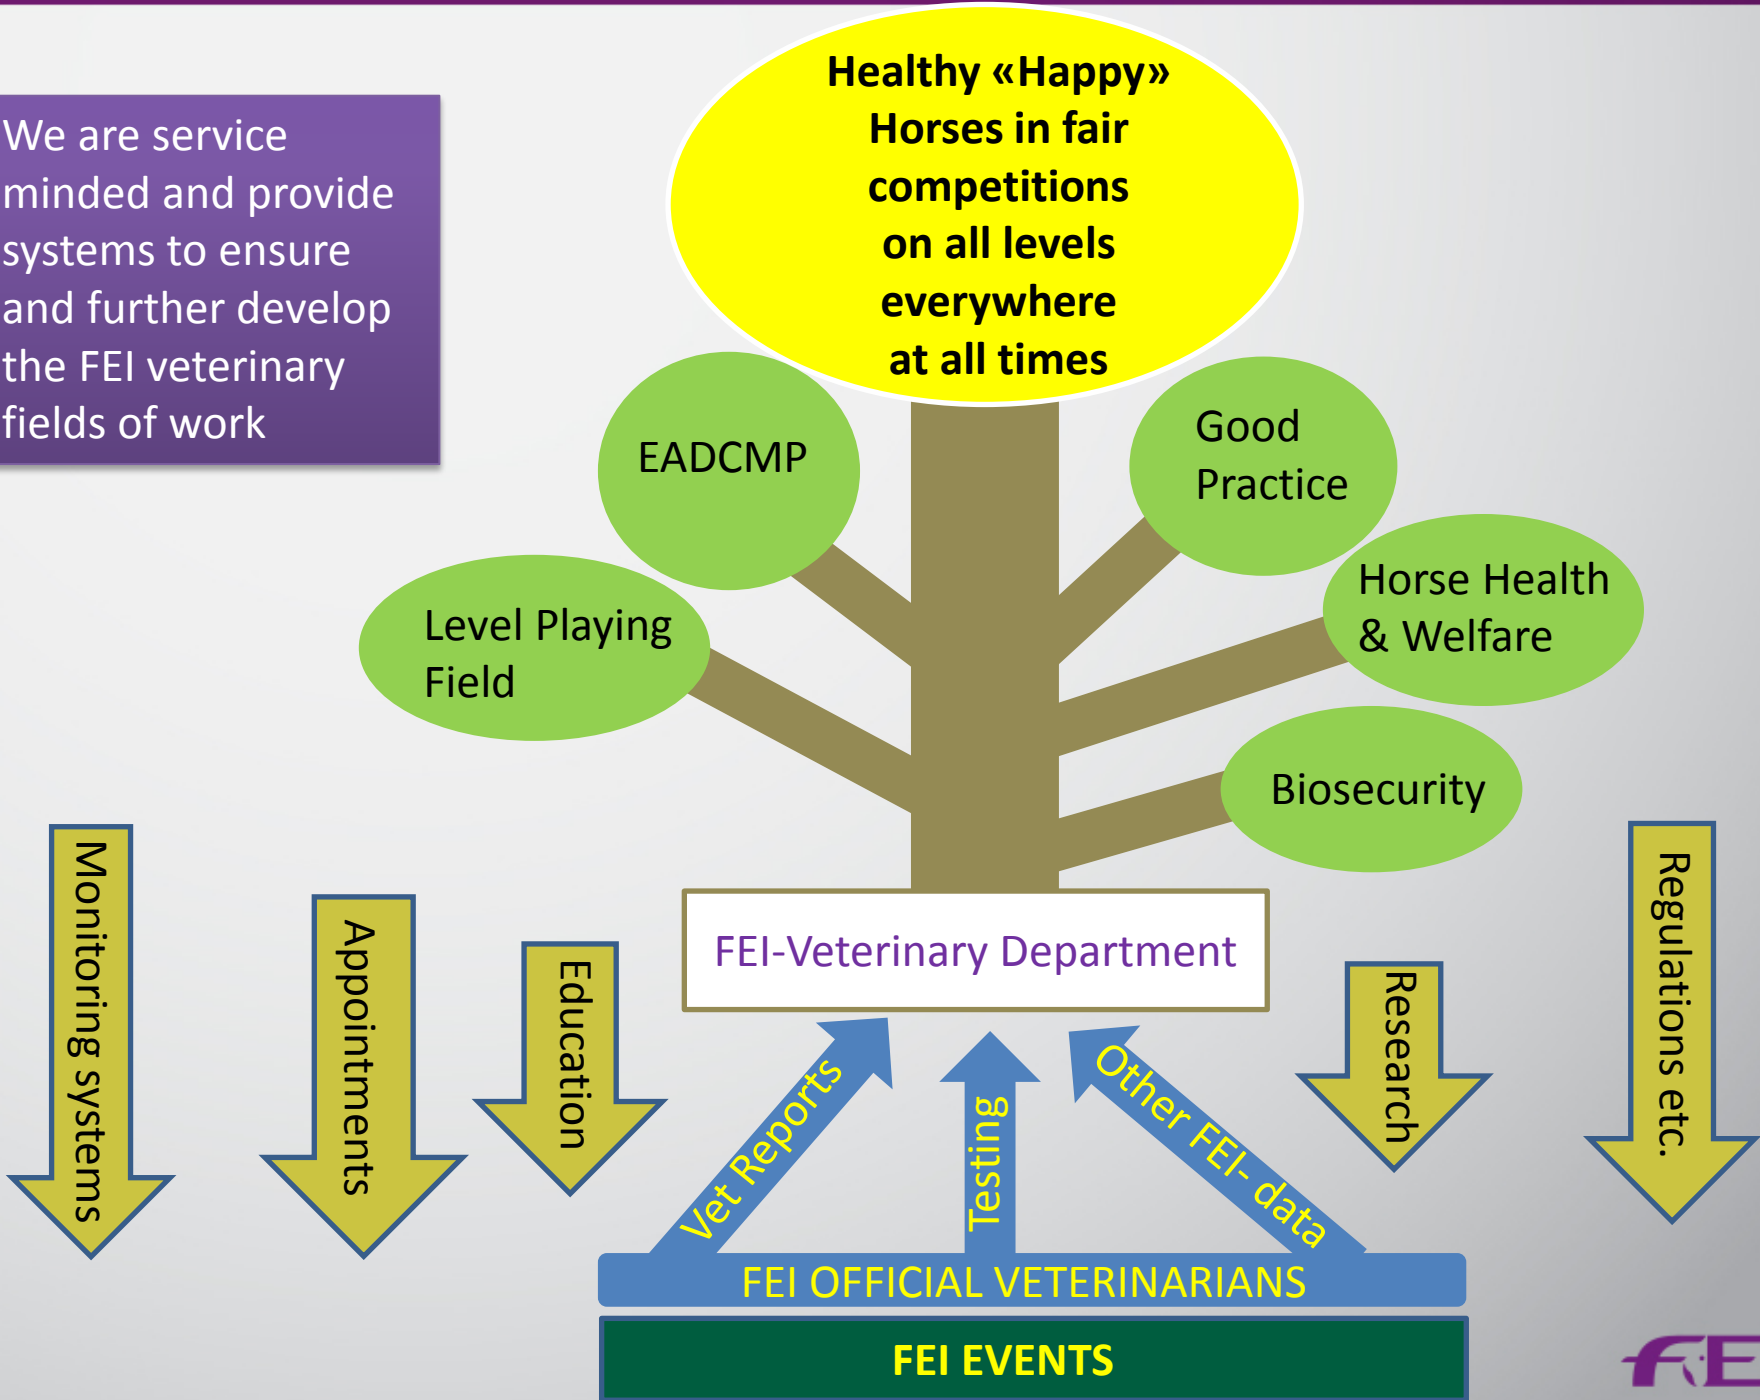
We are service minded and provide systems to ensure and further develop the FEI veterinary fields of work

Healthy «Happy» Horses in fair competitions on all levels everywhere at all times

EADCMP

Good Practice

Level Playing Field

Horse Health & Welfare

Biosecurity

Monitoring systems

Appointments

Education

FEI-Veterinary Department

Research

Regulations etc.

Vet Reports

Testing

Other FEI- data

FEI OFFICIAL VETERINARIANS

FEI EVENTS

FEI